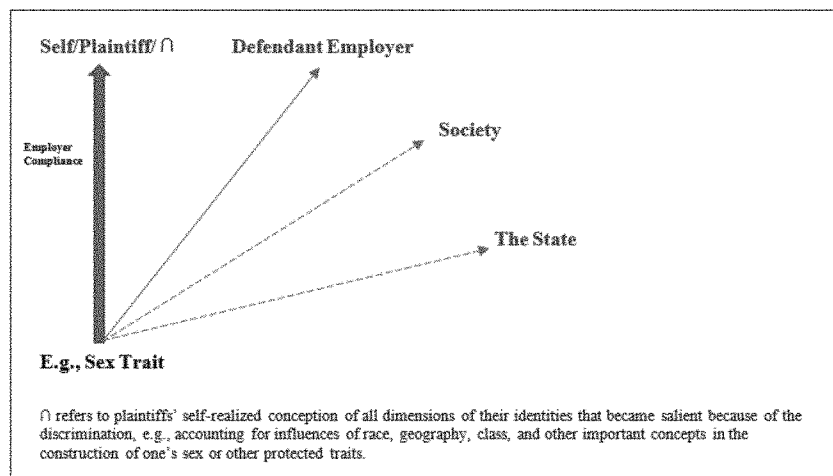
Self/Plaintiff/ $\cap$

Defendant Employer

Employer Compliance

Society

The State

E.g., Sex Trait

$\cap$ refers to plaintiffs' self-realized conception of all dimensions of their identities that became salient because of the discrimination, e.g., accounting for influences of race, geography, class, and other important concepts in the construction of one's sex or other protected traits.